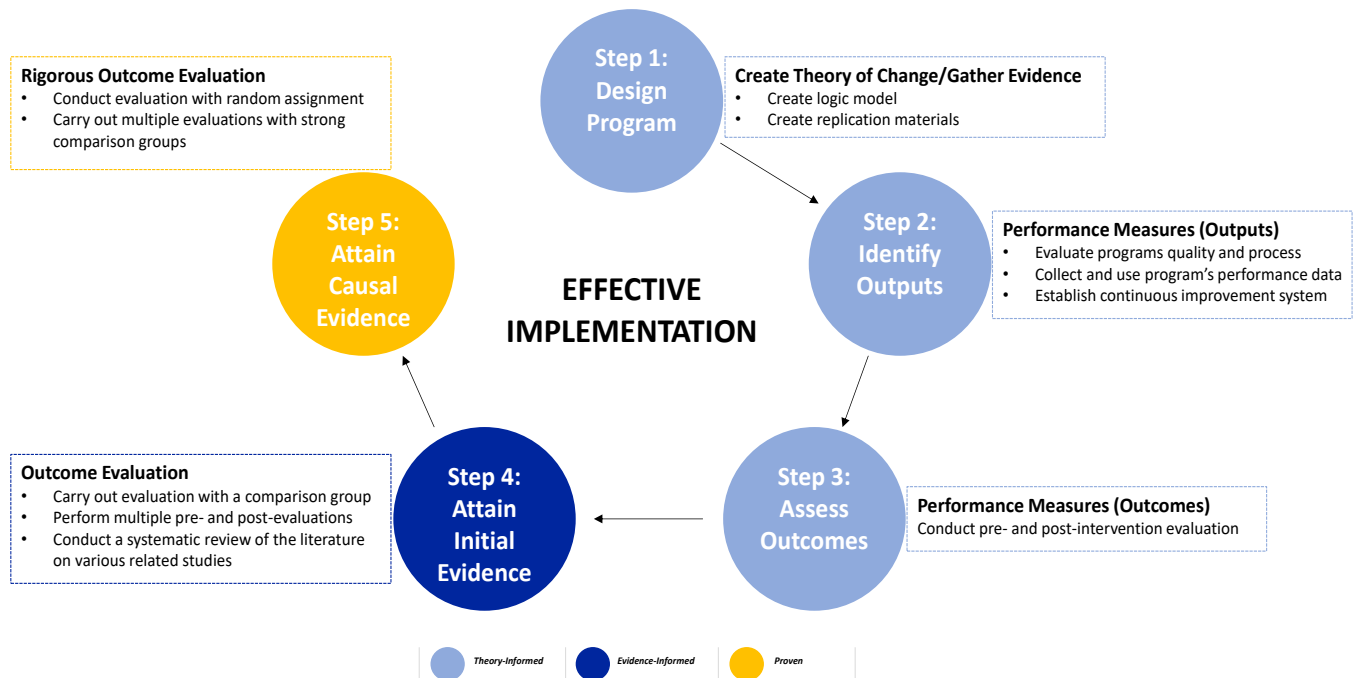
Rigorous Outcome Evaluation
• Conduct evaluation with random assignment
• Carry out multiple evaluations with strong comparison groups

Step 1: Design Program

Create Theory of Change/Gather Evidence
• Create logic model
• Create replication materials

Step 5: Attain Causal Evidence

EFFECTIVE IMPLEMENTATION

Step 2: Identify Outputs

Performance Measures (Outputs)
• Evaluate programs quality and process
• Collect and use program's performance data
• Establish continuous improvement system

Outcome Evaluation
• Carry out evaluation with a comparison group
• Perform multiple pre- and post-evaluations
• Conduct a systematic review of the literature on various related studies

Step 4: Attain Initial Evidence

Step 3: Assess Outcomes

Performance Measures (Outcomes)
Conduct pre- and post-intervention evaluation

Theory-Informed
Evidence-Informed
Proven